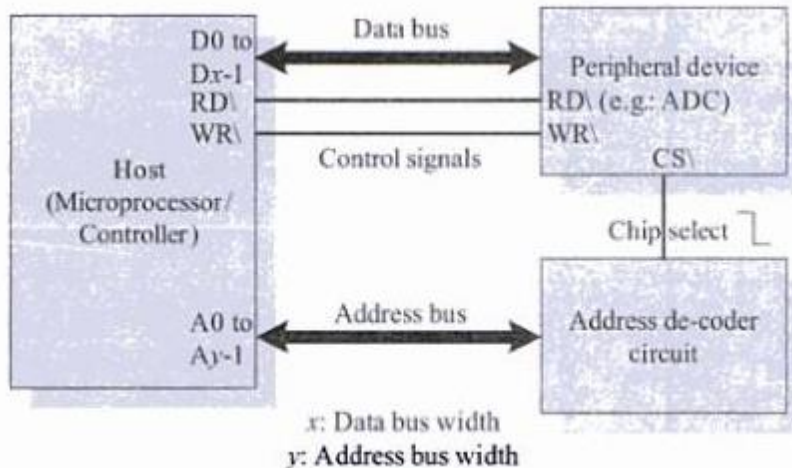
Data bus

D0 to
Dx-1
RD\
WR\

Peripheral device
RD\ (e.g.: ADC)
WR\

Control signals

CS\

Host
(Microprocessor/
Controller)

Chip select

A0 to
Ay-1

Address bus

Address de-coder
circuit

x: Data bus width
y: Address bus width